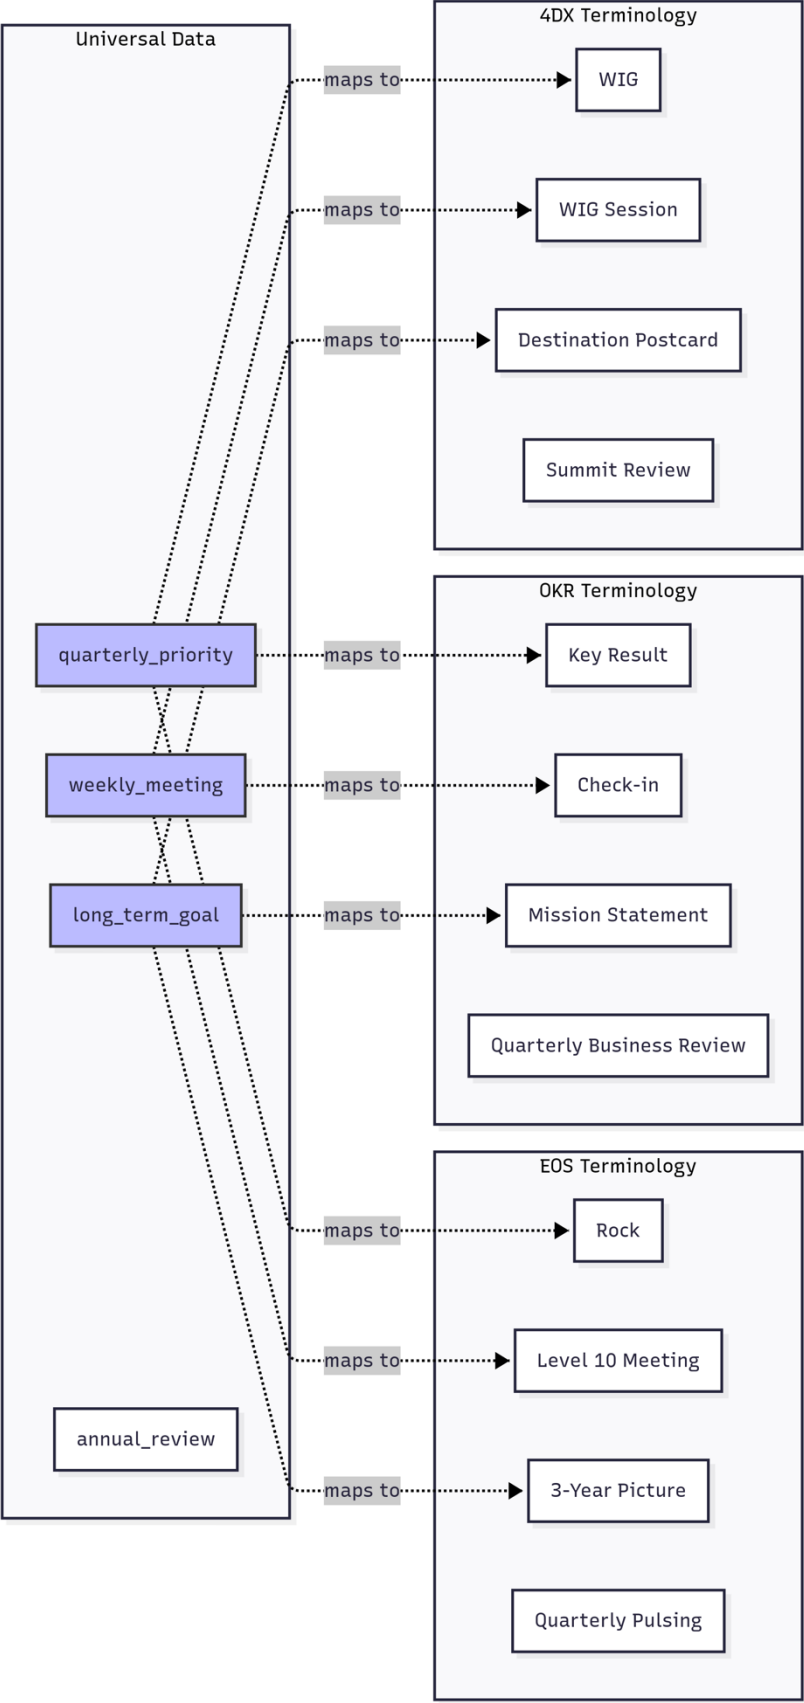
Universal Data

quarterly_priority

weekly_meeting

long_term_goal

annual_review

4DX Terminology

maps to

WIG

maps to

WIG Session

maps to

Destination Postcard

Summit Review

OKR Terminology

maps to

Key Result

maps to

Check-in

maps to

Mission Statement

Quarterly Business Review

EOS Terminology

maps to

Rock

maps to

Level 10 Meeting

maps to

3-Year Picture

Quarterly Pulsing